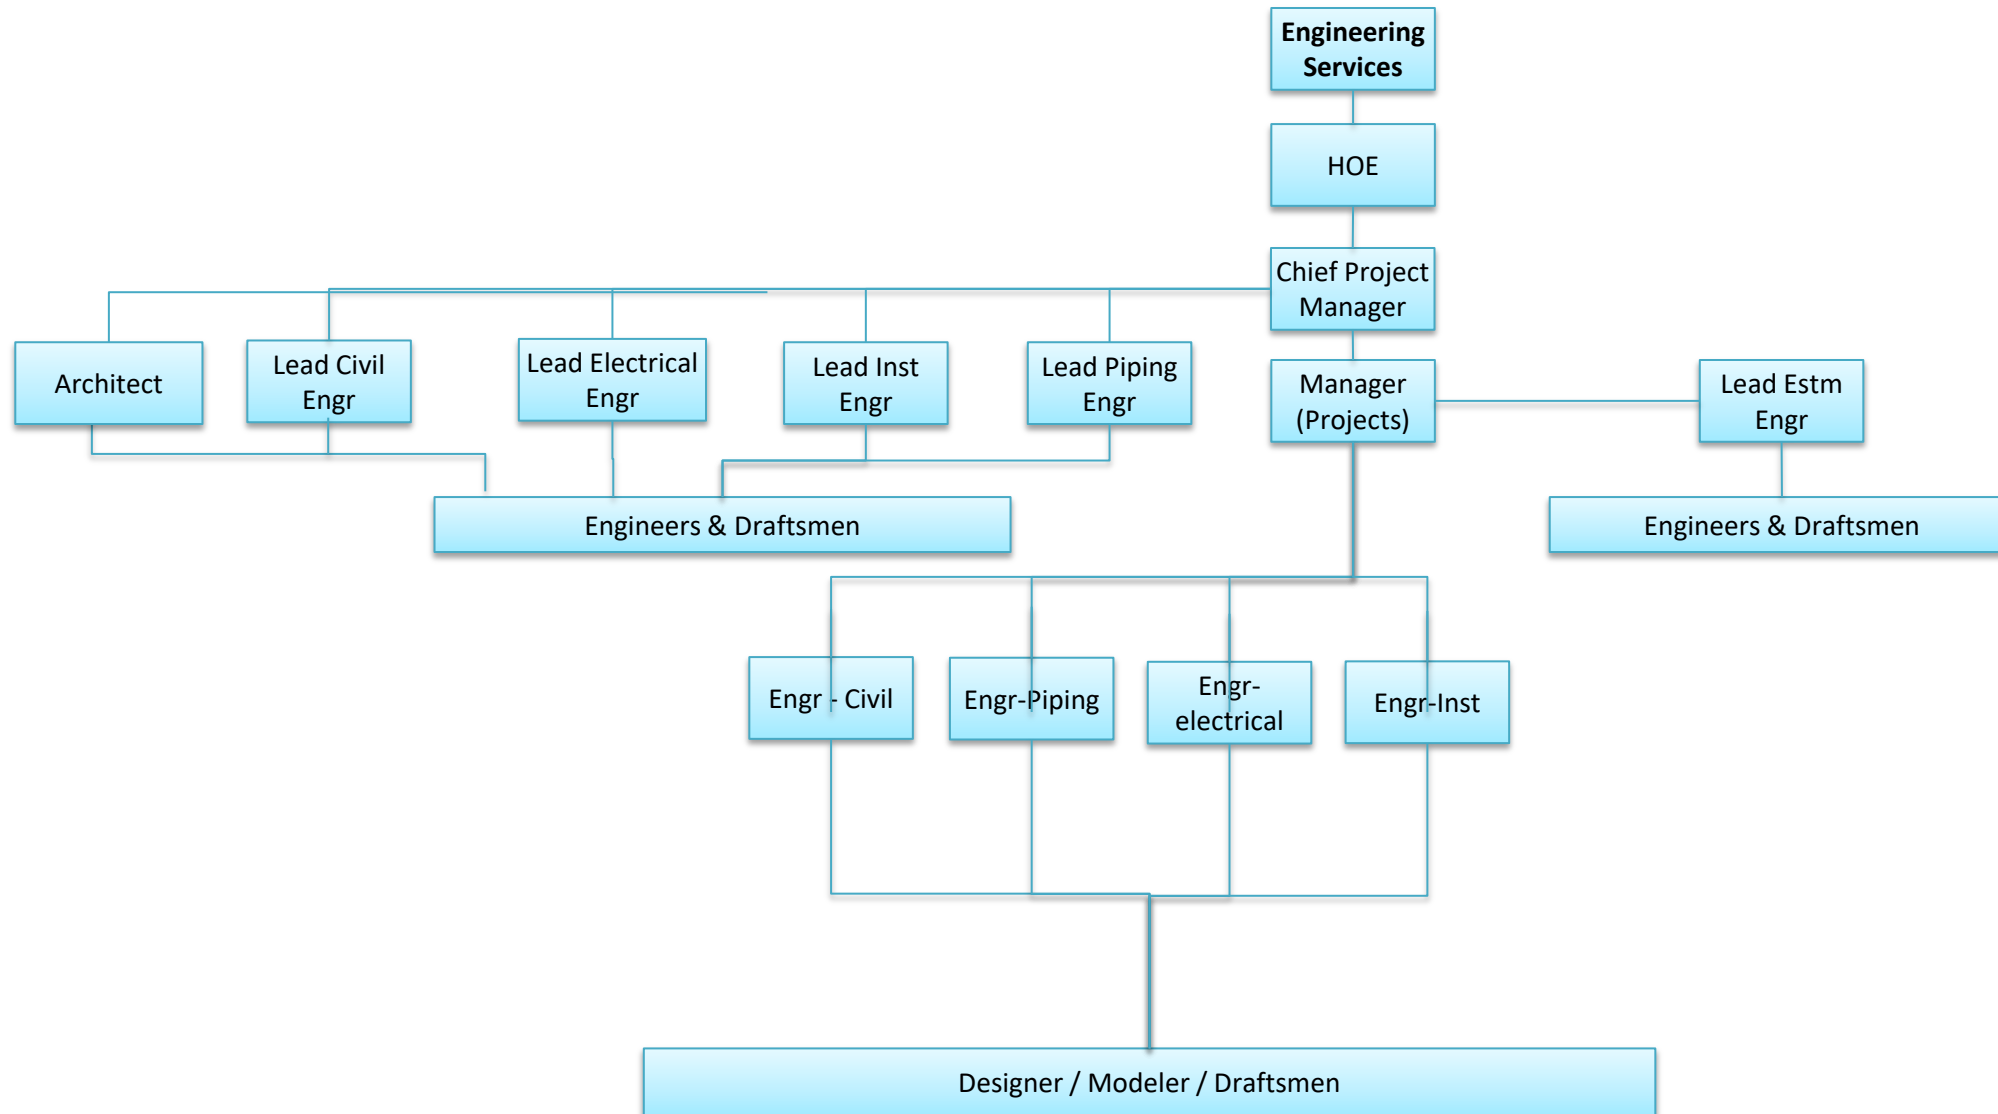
Engineering Services

HOE

Chief Project Manager

Architect

Lead Civil Engr

Lead Electrical Engr

Lead Inst Engr

Lead Piping Engr

Manager (Projects)

Lead Estm Engr

Engineers & Draftsmen

Engineers & Draftsmen

Engr - Civil

Engr-Piping

Engr-electrical

Engr-Inst

Designer / Modeler / Draftsmen